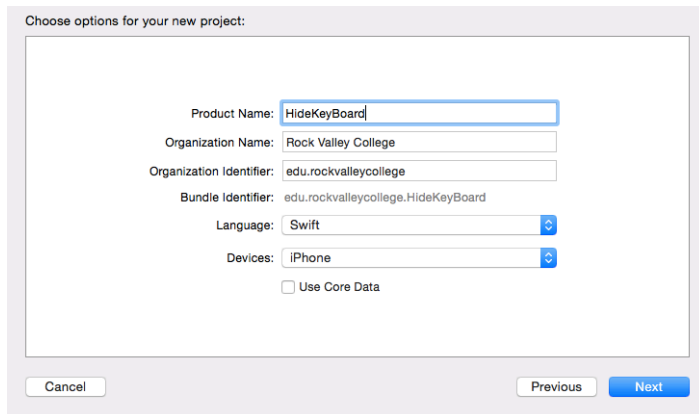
Choose options for your new project:

Product Name: HideKeyBoard

Organization Name: Rock Valley College

Organization Identifier: edu.rockvalleycollege

Bundle Identifier: edu.rockvalleycollege.HideKeyBoard

Language: Swift

Devices: iPhone

Use Core Data

Cancel

Previous

Next